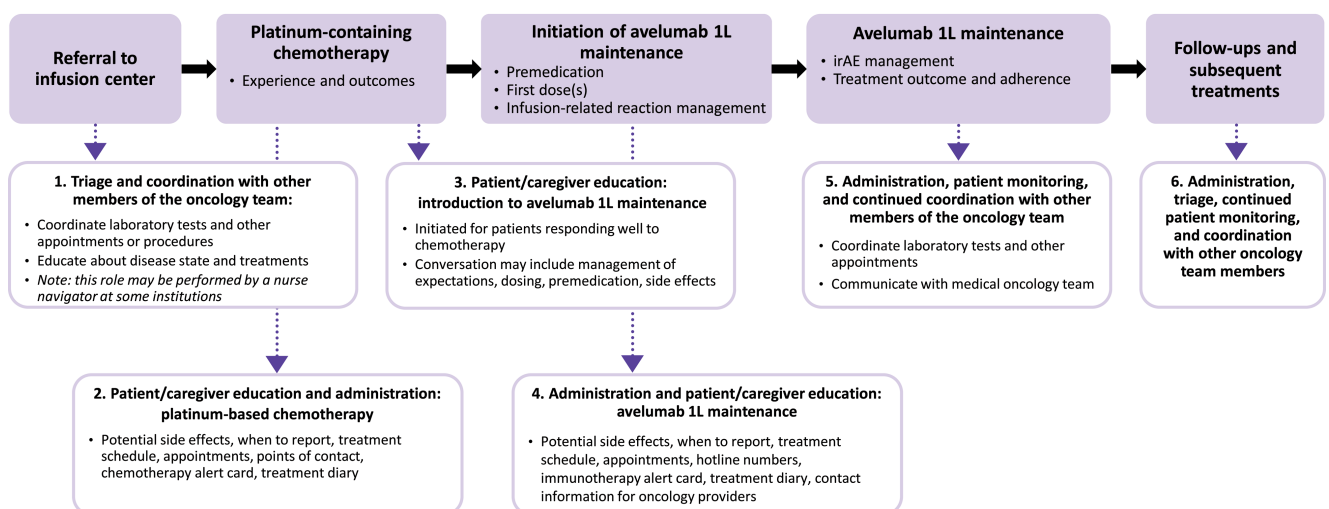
Referral to infusion center

Platinum-containing chemotherapy
• Experience and outcomes

Initiation of avelumab 1L maintenance
• Premedication
• First dose(s)
• Infusion-related reaction management

Avelumab 1L maintenance
• irAE management
• Treatment outcome and adherence

Follow-ups and subsequent treatments

1. Triage and coordination with other members of the oncology team:
• Coordinate laboratory tests and other appointments or procedures
• Educate about disease state and treatments
• Note: this role may be performed by a nurse navigator at some institutions

3. Patient/caregiver education: introduction to avelumab 1L maintenance
• Initiated for patients responding well to chemotherapy
• Conversation may include management of expectations, dosing, premedication, side effects

5. Administration, patient monitoring, and continued coordination with other members of the oncology team
• Coordinate laboratory tests and other appointments
• Communicate with medical oncology team

6. Administration, triage, continued patient monitoring, and coordination with other oncology team members

2. Patient/caregiver education and administration: platinum-based chemotherapy
• Potential side effects, when to report, treatment schedule, appointments, points of contact, chemotherapy alert card, treatment diary

4. Administration and patient/caregiver education: avelumab 1L maintenance
• Potential side effects, when to report, treatment schedule, appointments, hotline numbers, immunotherapy alert card, treatment diary, contact information for oncology providers